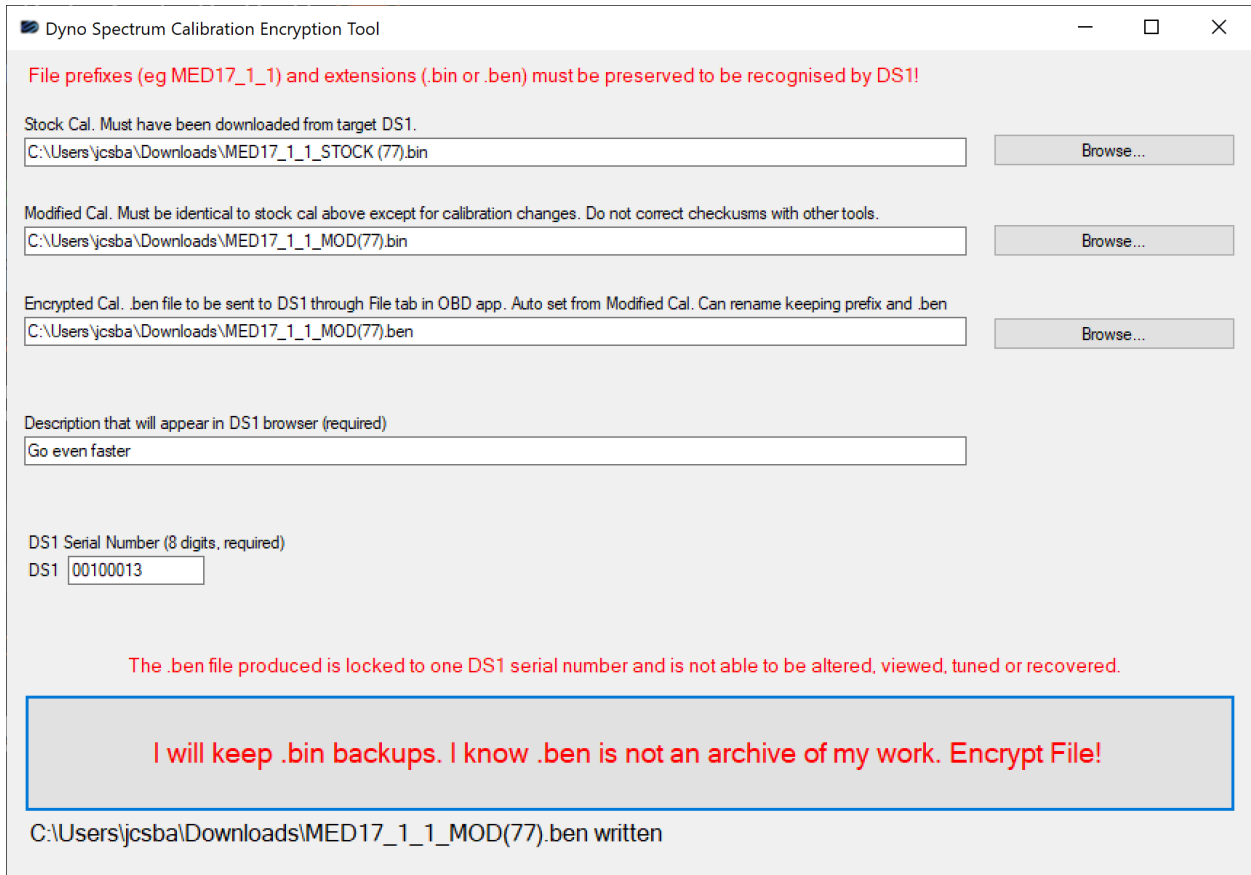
Dyno Spectrum Calibration Encryption Tool

File prefixes (eg MED17_1_1) and extensions (.bin or .ben) must be preserved to be recognised by DS1!

Stock Cal. Must have been downloaded from target DS1.
C:\Users\jcsba\Downloads\MED17_1_1_STOCK (77).bin
Browse...

Modified Cal. Must be identical to stock cal above except for calibration changes. Do not correct checkusms with other tools.
C:\Users\jcsba\Downloads\MED17_1_1_MOD(77).bin
Browse...

Encrypted Cal. .ben file to be sent to DS1 through File tab in OBD app. Auto set from Modified Cal. Can rename keeping prefix and .ben
C:\Users\jcsba\Downloads\MED17_1_1_MOD(77).ben
Browse...

Description that will appear in DS1 browser (required)
Go even faster

DS1 Serial Number (8 digits, required)
DS1 00100013

The .ben file produced is locked to one DS1 serial number and is not able to be altered, viewed, tuned or recovered.

I will keep .bin backups. I know .ben is not an archive of my work. Encrypt File!

C:\Users\jcsba\Downloads\MED17_1_1_MOD(77).ben written